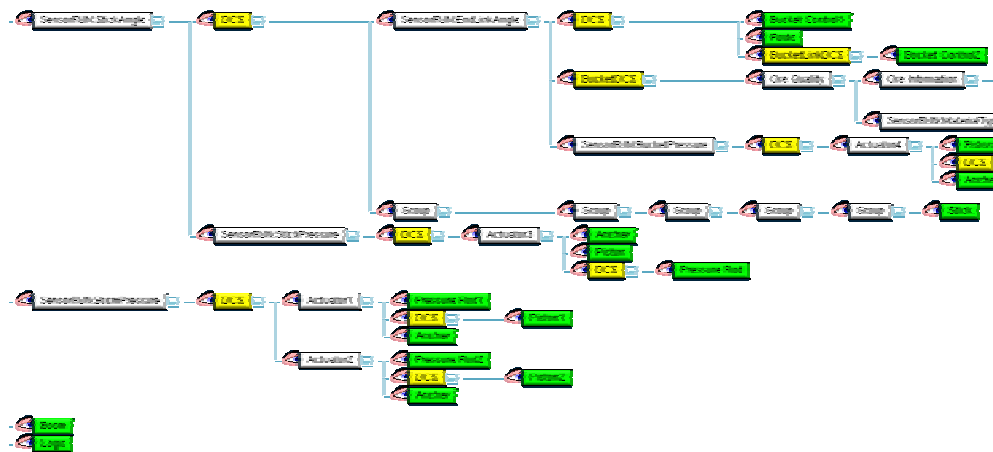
SensorRVM:StickAngle
DCS
SensorRVM:EndLinkAngle
DCS
Bucket Control1
Panic
BucketLinkDCS
Bucket Control2
BucketDCS
Ore Quality
Ore Information
SensorRVM:MaterialType
SensorRVM:BucketPressure
DCS
Actuator4
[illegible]
DCS
Anchor
Group
Group
Group
Group
Group
Stick
SensorRVM:StickPressure
DCS
Actuator3
Anchor
Piston
DCS
Pressure Rod
SensorRVM:BoomPressure
DCS
Actuator1
Pressure Rod1
DCS
Piston1
Anchor
Actuator2
Pressure Rod2
DCS
Piston2
Anchor
Boom
Legs